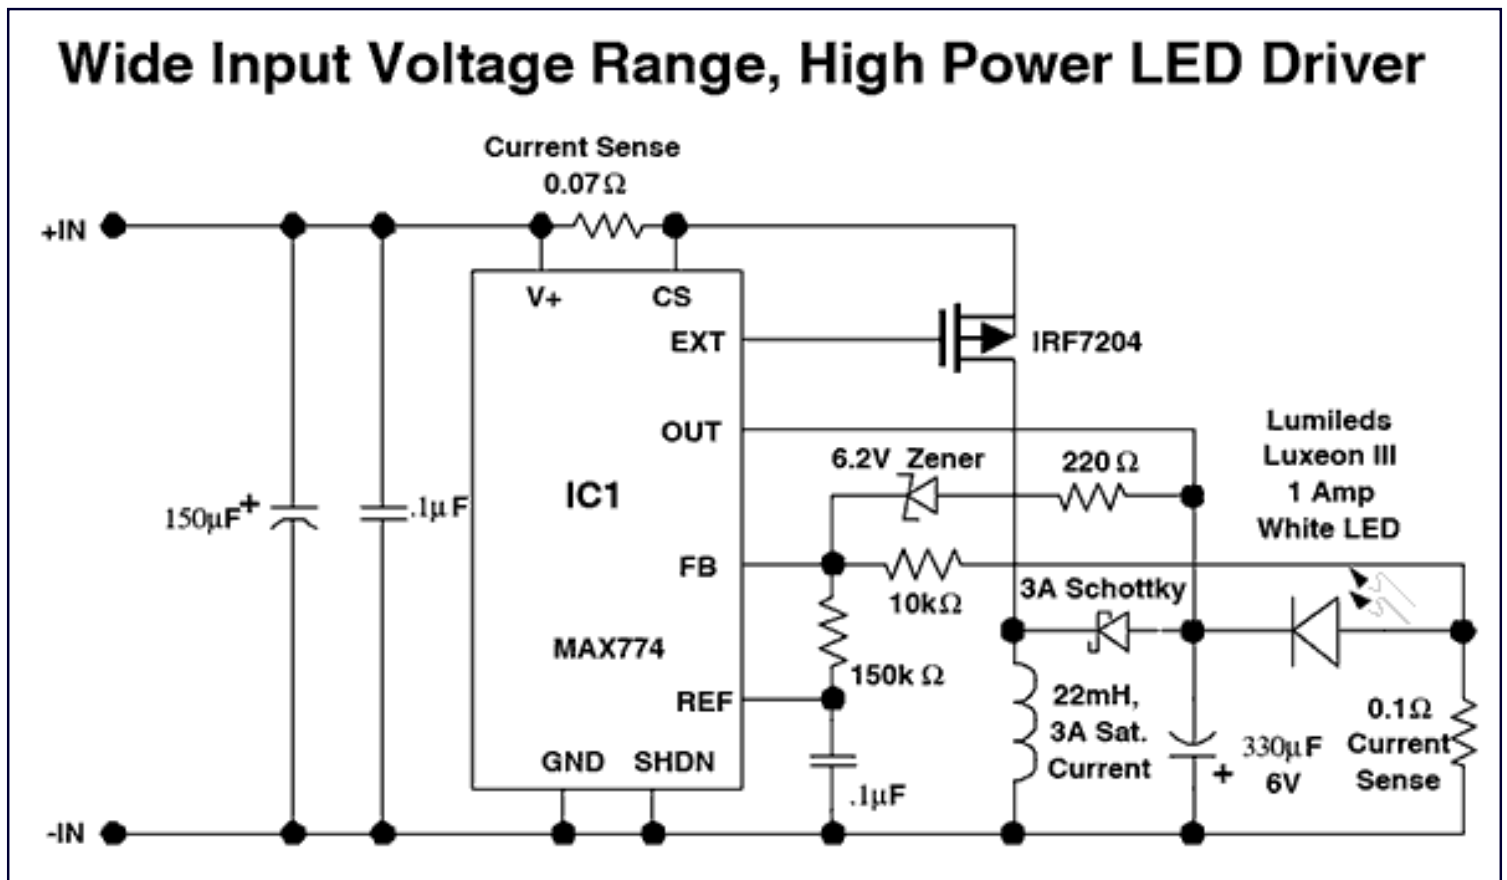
Wide Input Voltage Range, High Power LED Driver

Current Sense
0.07Ω

+IN

V+

CS

EXT

IRF7204

OUT

Lumileds
Luxeon III
1 Amp
White LED

6.2V Zener

220Ω

150µF+

.1µF

IC1

FB

10kΩ

3A Schottky

MAX774

150k Ω

REF

22mH,
3A Sat.
Current

330µF
6V
+

0.1Ω
Current
Sense

GND

SHDN

.1µF

-IN